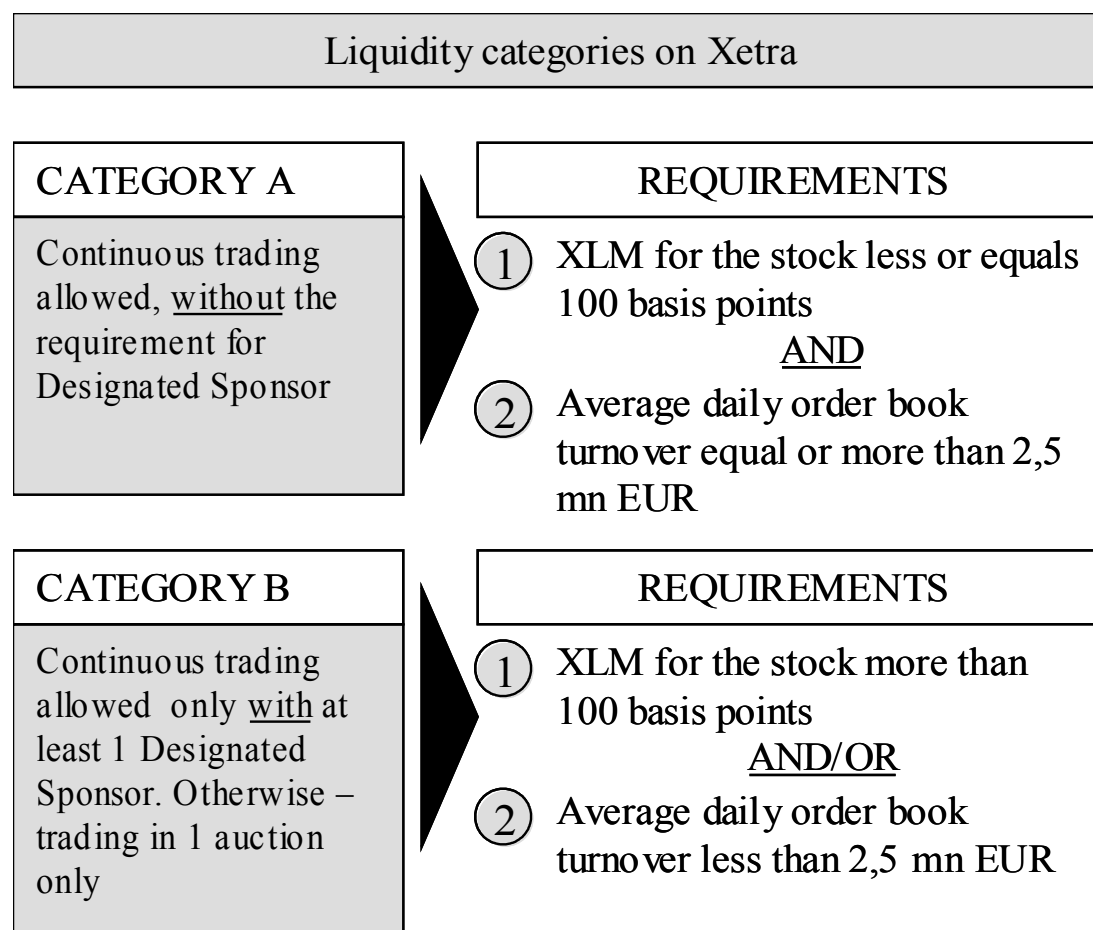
Liquidity categories on Xetra

CATEGORY A

Continuous trading allowed, without the requirement for Designated Sponsor

REQUIREMENTS

1 XLM for the stock less or equals 100 basis points

AND

2 Average daily order book turnover equal or more than 2,5 mn EUR

CATEGORY B

Continuous trading allowed only with at least 1 Designated Sponsor. Otherwise – trading in 1 auction only

REQUIREMENTS

1 XLM for the stock more than 100 basis points

AND/OR

2 Average daily order book turnover less than 2,5 mn EUR